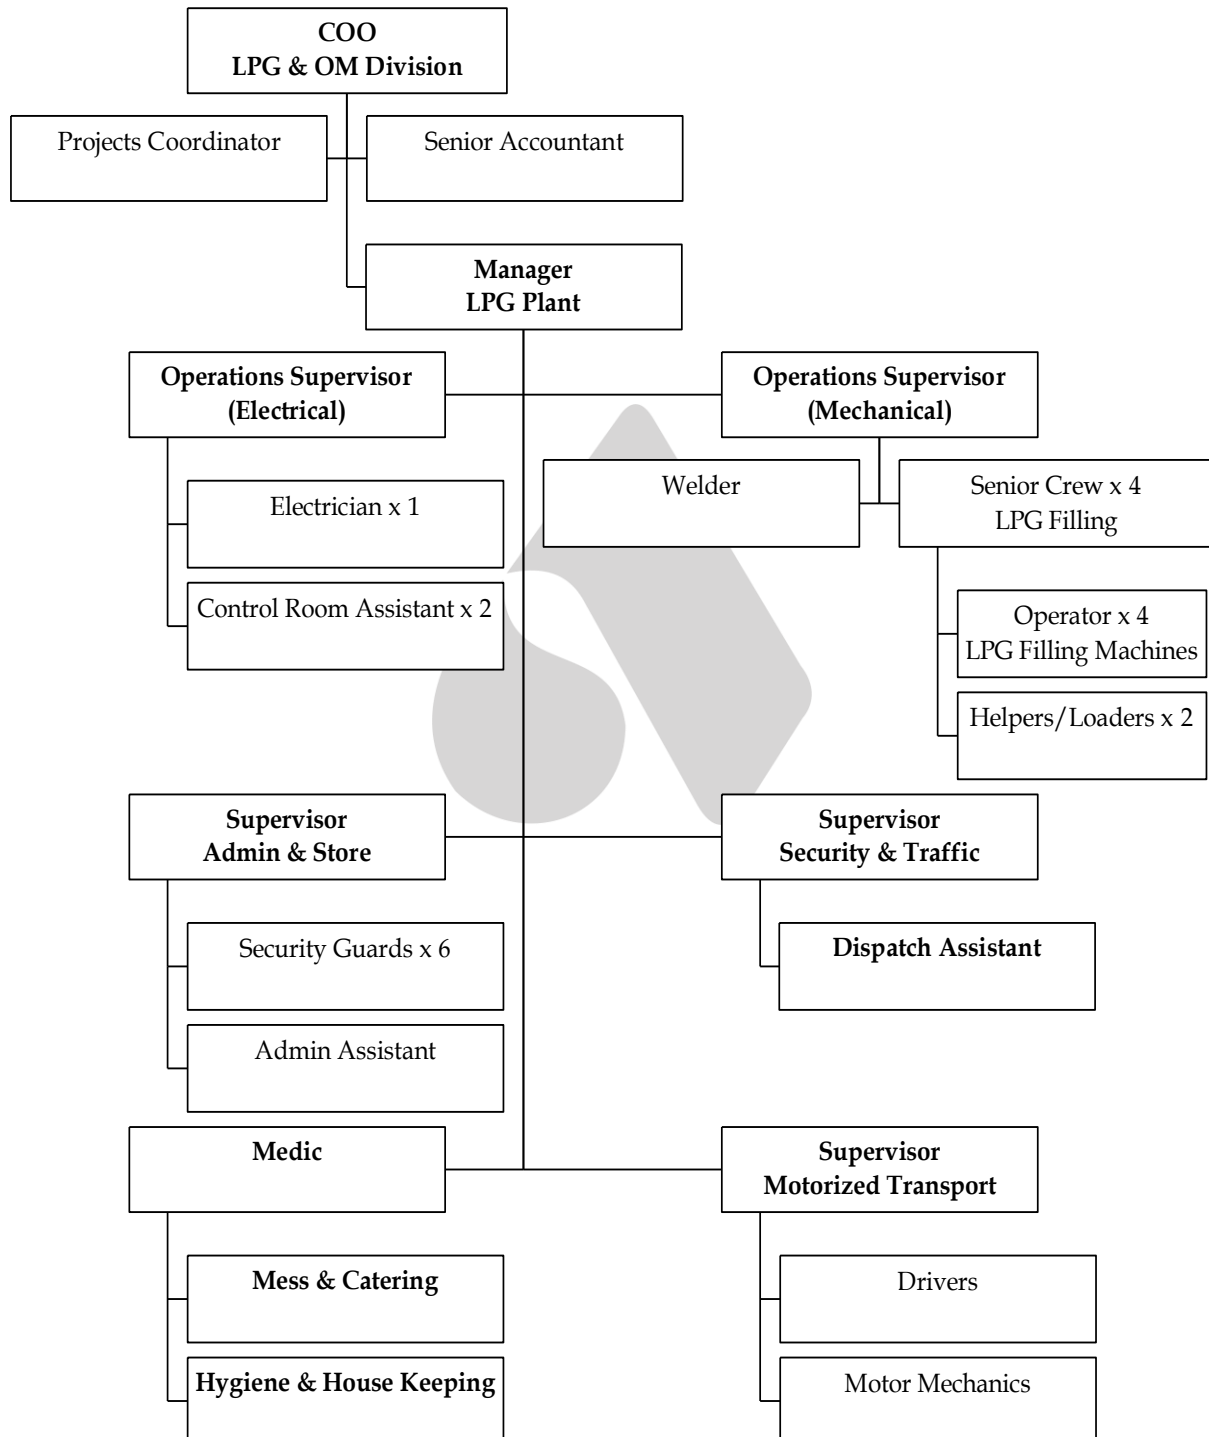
COO
LPG & OM Division

Projects Coordinator

Senior Accountant

Manager
LPG Plant

Operations Supervisor
(Electrical)

Electrician x 1

Control Room Assistant x 2

Operations Supervisor
(Mechanical)

Welder

Senior Crew x 4
LPG Filling

Operator x 4
LPG Filling Machines

Helpers/Loaders x 2

Supervisor
Admin & Store

Security Guards x 6

Admin Assistant

Supervisor
Security & Traffic

Dispatch Assistant

Medic

Mess & Catering

Hygiene & House Keeping

Supervisor
Motorized Transport

Drivers

Motor Mechanics